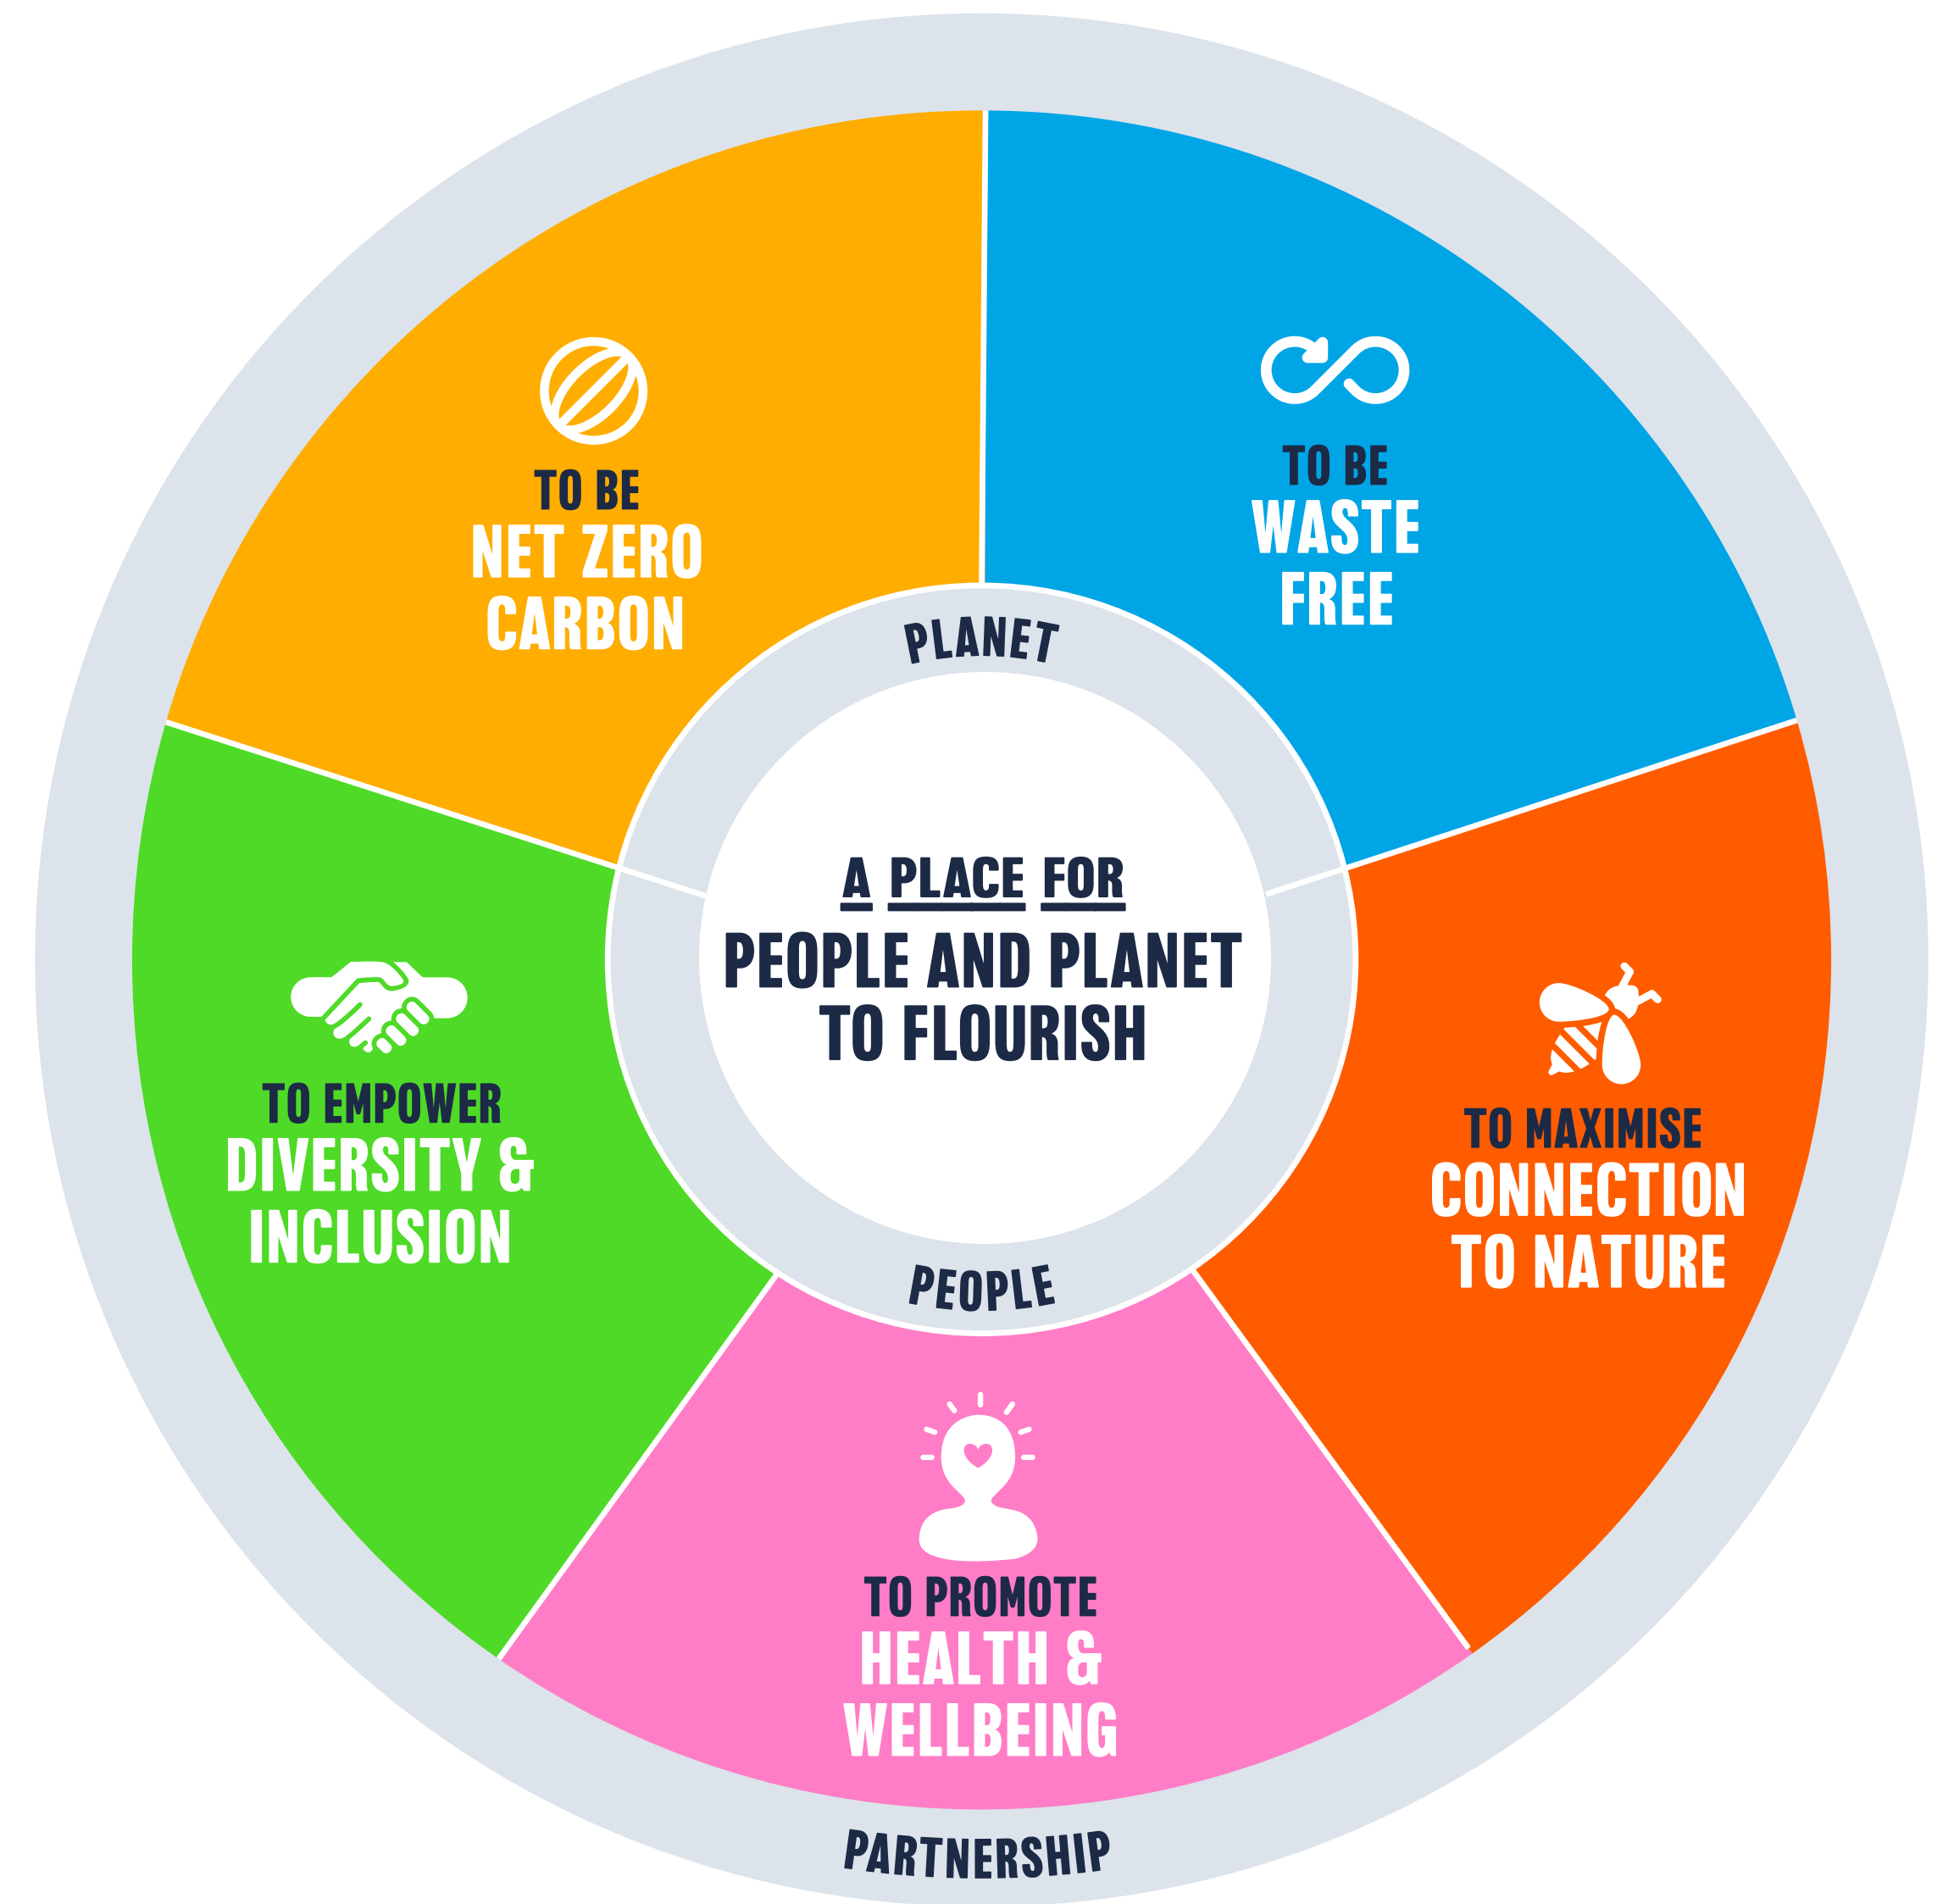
A PLACE FOR
PEOPLE AND PLANET TO FLOURISH

PLANET

TO BE
NET ZERO CARBON

TO BE
WASTE FREE

TO MAXIMISE
CONNECTION TO NATURE

TO PROMOTE
HEALTH & WELLBEING

TO EMPOWER
DIVERSITY & INCLUSION

PEOPLE

PARTNERSHIP